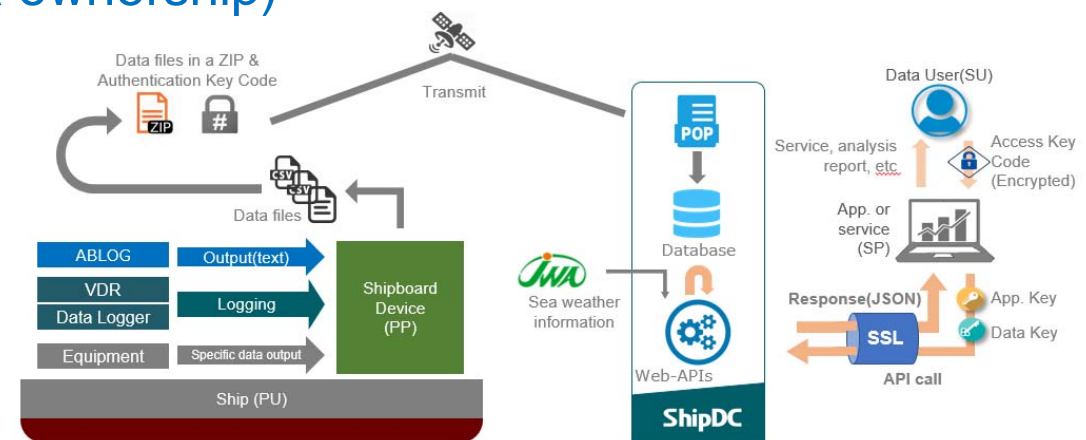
ownership)

Data files in a ZIP & Authentication Key Code

ZIP

#

Transmit

CSV

CSV

Data files

ABLOG

Output(text)

VDR

Data Logger

Logging

Equipment

Specific data output

Shipboard Device (PP)

Ship (PU)

POP

Database

JWA

Sea weather information

Web-APIs

ShipDC

Data User(SU)

Service, analysis report, etc.

Access Key Code (Encrypted)

App. or service (SP)

Response(JSON)

SSL

App. Key

Data Key

API call